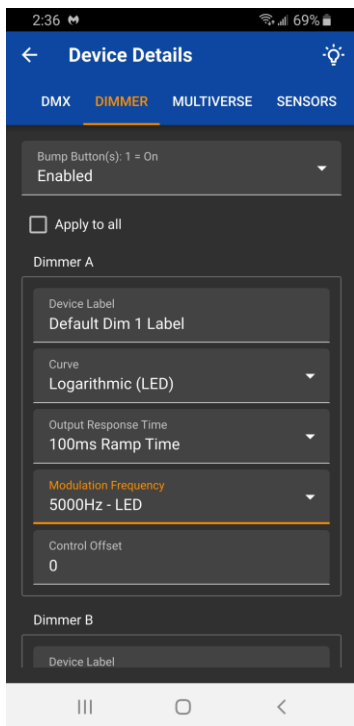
2:36 M
69%

Device Details

DMX DIMMER MULTIVERSE SENSORS

Bump Button(s): 1 = On
Enabled

Apply to all

Dimmer A

Device Label
Default Dim 1 Label

Curve
Logarithmic (LED)

Output Response Time
100ms Ramp Time

Modulation Frequency
5000Hz - LED

Control Offset
0

Dimmer B

Device Label